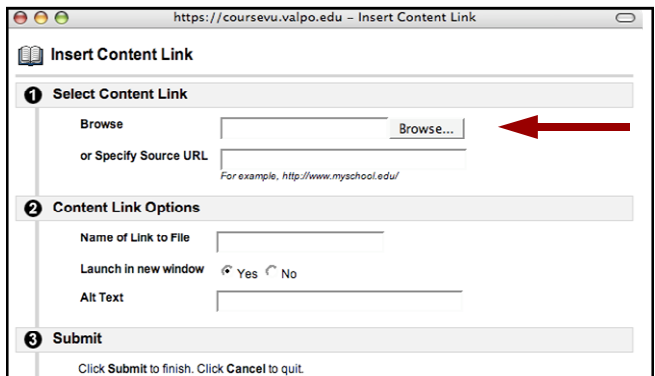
https://coursevu.valpo.edu – Insert Content Link

Insert Content Link

1 Select Content Link

Browse

Browse...

or Specify Source URL

For example, http://www.myschool.edu/

2 Content Link Options

Name of Link to File

Launch in new window

Yes No

Alt Text

3 Submit

Click Submit to finish. Click Cancel to quit.